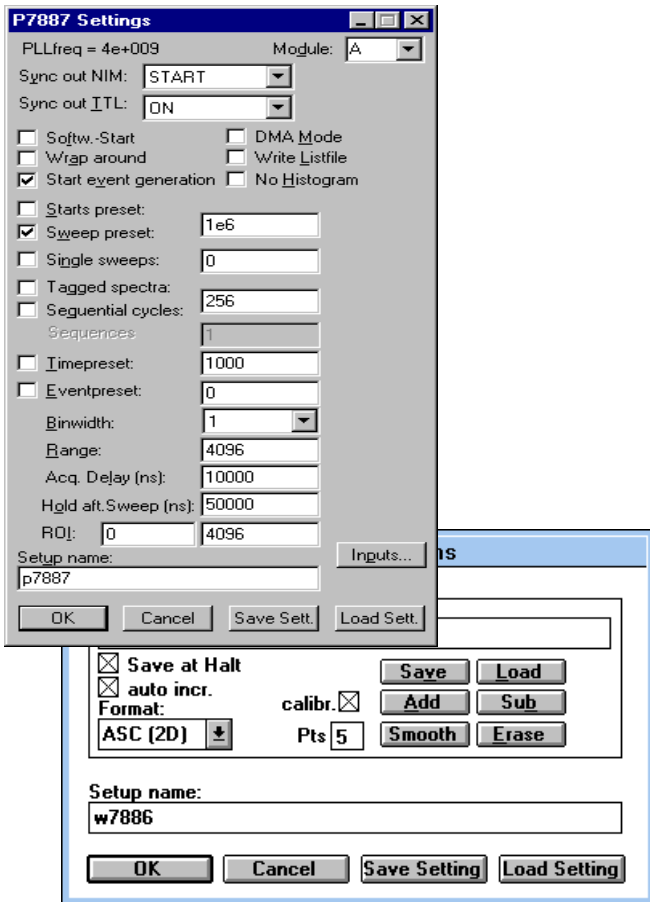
P7887 Settings

PLLfreq = 4e+009
Module: A
Sync out NIM: START
Sync out TTL: ON

Softw.-Start
DMA Mode
Wrap around
Write Listfile
Start event generation
No Histogram

Starts preset:
Sweep preset: 1e6
Single sweeps: 0
Tagged spectra:
Sequential cycles: 256
Sequences 1
Timepreset: 1000
Eventpreset: 0
Binwidth: 1
Range: 4096
Acq. Delay (ns): 10000
Hold aft.Sweep (ns): 50000
ROI: 0 4096
Setup name:
p7887
Inputs...

OK
Cancel
Save Sett.
Load Sett.

ns

Save at Halt
auto incr.
Format:
ASC (2D)
calibr.
Pts 5
Save
Load
Add
Sub
Smooth
Erase

Setup name:
w7886

OK
Cancel
Save Setting
Load Setting